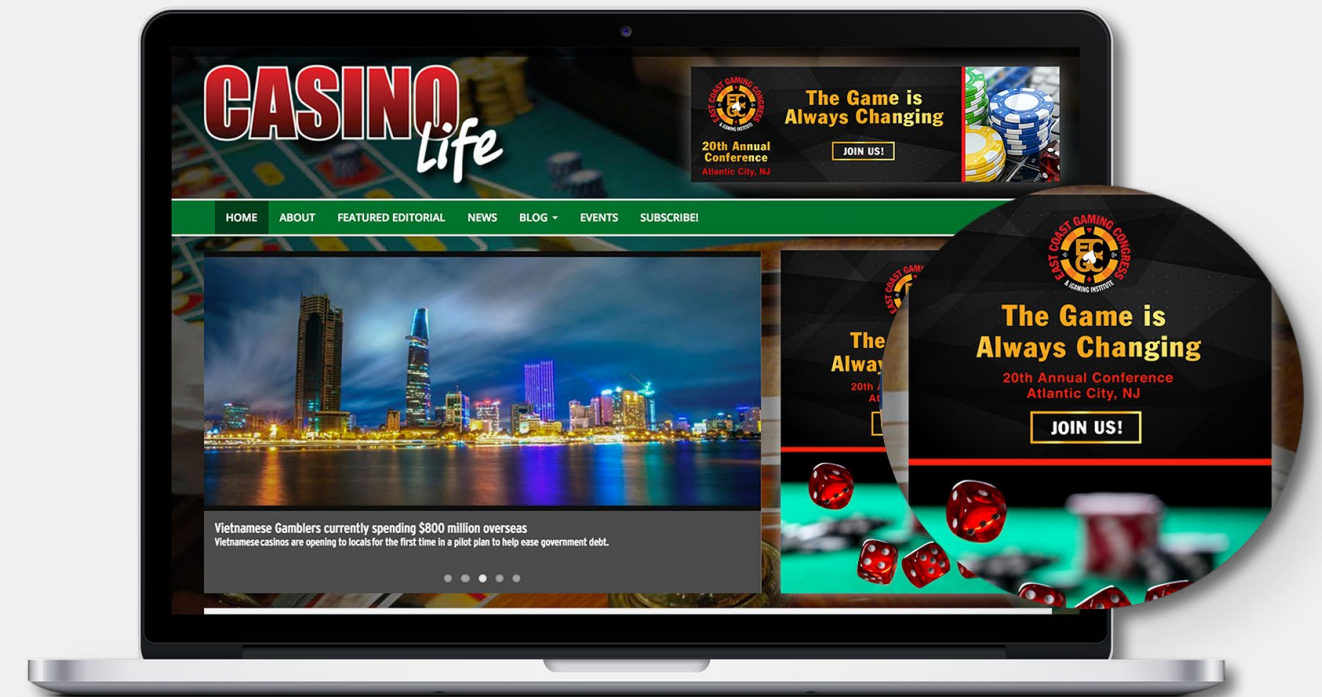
CASINO life

EAST COAST GAMING CONGRESS ECGC & GAMING INSTITUTE

The Game is Always Changing

20th Annual Conference Atlantic City, NJ

JOIN US!

HOME ABOUT FEATURED EDITORIAL NEWS BLOG EVENTS SUBSCRIBE!

Vietnamese Gamblers currently spending $800 million overseas

Vietnamese casinos are opening to locals for the first time in a pilot plan to help ease government debt.

The Alway 20th A At

EAST COAST GAMING CONGRESS ECGC & GAMING INSTITUTE

The Game is Always Changing

20th Annual Conference Atlantic City, NJ

JOIN US!